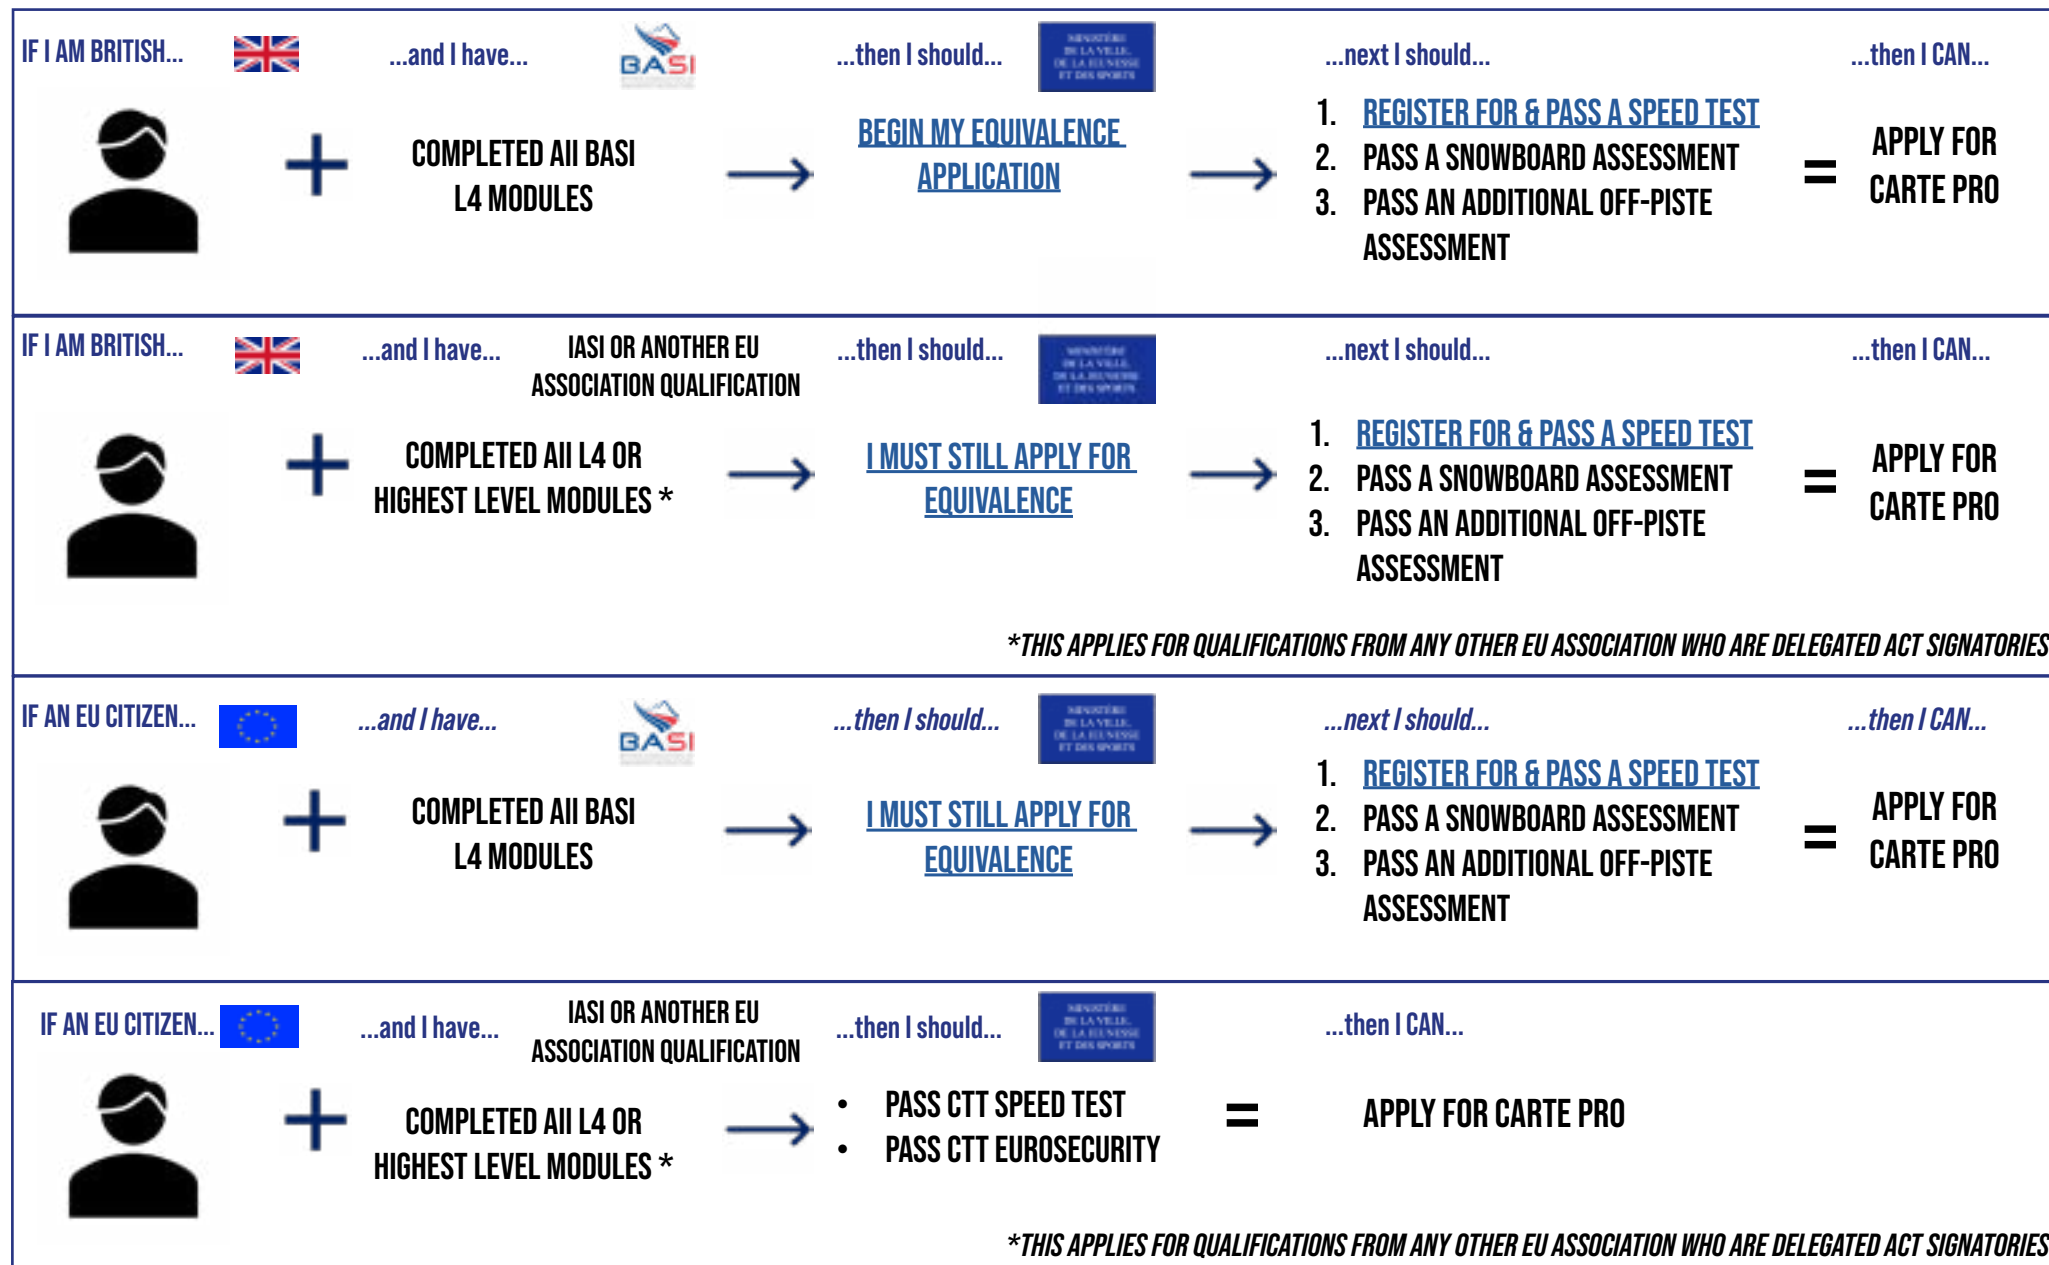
IF I AM BRITISH... ...and I have... BASI ...then I should... ...next I should... ...then I CAN...

COMPLETED AlI BASI L4 MODULES

BEGIN MY EQUIVALENCE APPLICATION

1. REGISTER FOR & PASS A SPEED TEST
2. PASS A SNOWBOARD ASSESSMENT
3. PASS AN ADDITIONAL OFF-PISTE ASSESSMENT

= APPLY FOR CARTE PRO

IF I AM BRITISH... ...and I have... IASI OR ANOTHER EU ASSOCIATION QUALIFICATION ...then I should... ...next I should... ...then I CAN...

COMPLETED AlI L4 OR HIGHEST LEVEL MODULES *

I MUST STILL APPLY FOR EQUIVALENCE

1. REGISTER FOR & PASS A SPEED TEST
2. PASS A SNOWBOARD ASSESSMENT
3. PASS AN ADDITIONAL OFF-PISTE ASSESSMENT

= APPLY FOR CARTE PRO

*THIS APPLIES FOR QUALIFICATIONS FROM ANY OTHER EU ASSOCIATION WHO ARE DELEGATED ACT SIGNATORIES

IF AN EU CITIZEN... ...and I have... BASI ...then I should... ...next I should... ...then I CAN...

COMPLETED AlI BASI L4 MODULES

I MUST STILL APPLY FOR EQUIVALENCE

1. REGISTER FOR & PASS A SPEED TEST
2. PASS A SNOWBOARD ASSESSMENT
3. PASS AN ADDITIONAL OFF-PISTE ASSESSMENT

= APPLY FOR CARTE PRO

IF AN EU CITIZEN... ...and I have... IASI OR ANOTHER EU ASSOCIATION QUALIFICATION ...then I should... ...then I CAN...

COMPLETED AlI L4 OR HIGHEST LEVEL MODULES *

• PASS CTT SPEED TEST
• PASS CTT EUROSECURITY

= APPLY FOR CARTE PRO

*THIS APPLIES FOR QUALIFICATIONS FROM ANY OTHER EU ASSOCIATION WHO ARE DELEGATED ACT SIGNATORIES